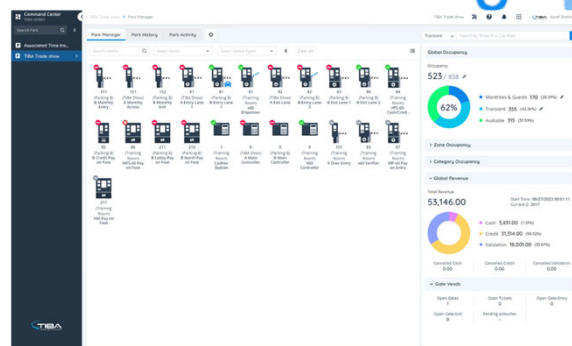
Command Center
Search Park
Associated Time Ins...
TIBA Trade show
TIBA
TIBA Trade show > Park Manager
TIBA Trade show
Park Manager
Park History
Park Activity
Search Name
Select Parks
Select Device Types
Clear All
Transient
Search by Ticket # or Car Plate
Global Occupancy
Occupancy
523 / 838
62%
Monthlies & Guests 170 (20.3%)
Transient 335 (40.9%)
Available 315 (37.5%)
Zone Occupancy
Category Occupancy
Global Revenue
Total Revenue
53,146.00
Start Time: 08/27/2020 00:01:11
Current: 2, 2017
Cash 3,831.00 (7.2%)
Credit 31,314.00 (58.9%)
Validation 18,001.00 (33.9%)
Cancelled Cash 0
Cancelled Credit 0
Cancelled Validation 0
Gate Vends
Open Gates 1
Open Tickets 0
Open Gate Entry 0
Open Gate Exit 0
Pending Lotsoutter 0
151 (Parking B) B Monthly Entry
11 (TIBA Show) A Monthly Access
152 (Parking B) B Monthly Exit
11 (TIBA Show) B Entry Lane 1
61 (Parking B) A Entry Lane 1
41 (Training Room) 40 Dispenser
62 (Parking B) A Exit Lane
63 (Parking B) B Exit Lane 1
61 (Parking B) B Exit Lane 2
44 (Training Room) 40 Exit
81 (Parking B) B Credit Pay on Foot
86 (TIBA Show) APS 60 Pay on Foot
211 (Parking B) B Lobby Pay on Foot
212 (Parking B) B North Pay on Foot
1 (Training Room) Cashier Station
2 (TIBA Show) A Main Controller
3 (Parking B) B Main Controller
1 (Training Room) 160 Controller
151 (Parking B) A Own Entry
5 (Training Room) 40 Verifier
4 (Training Room) 40 Pay on Entry
211 (Training Room) 160 Pay on Foot